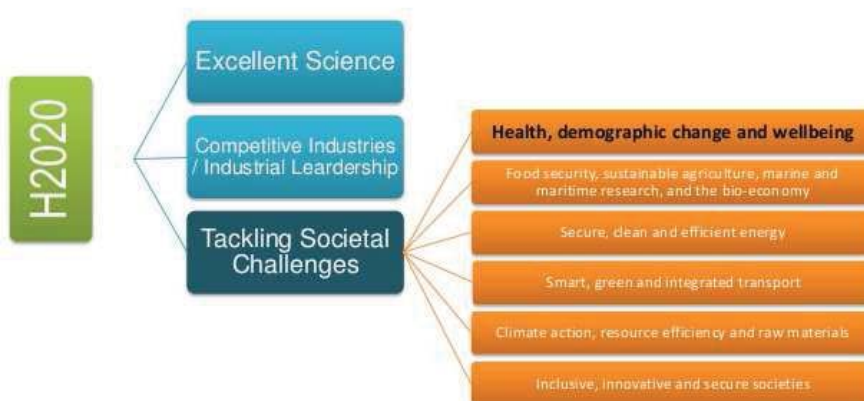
H2020

Excellent Science

Competitive Industries / Industrial Leardership

Tackling Societal Challenges

Health, demographic change and wellbeing

Food security, sustainable agriculture, marine and maritime research, and the bio-economy

Secure, clean and efficient energy

Smart, green and integrated transport

Climate action, resource efficiency and raw materials

Inclusive, innovative and secure societies